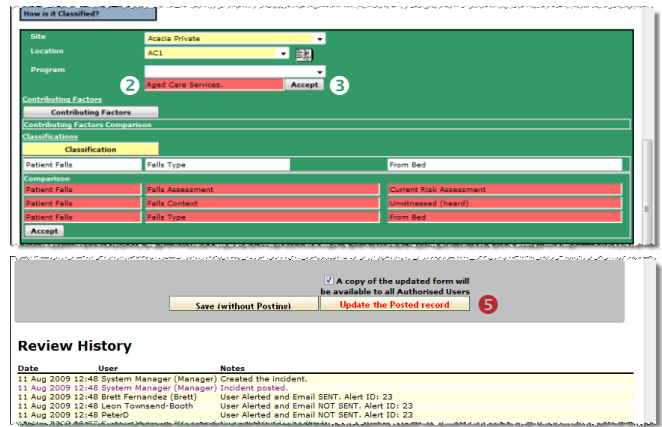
How is it Classified?

Site Acacia Private
Location AC1
Program
2 Aged Care Services. Accept 3

Contributing Factors
Contributing Factors
Contributing Factors Comparison
Classifications
Classification

| Patient Falls | Falls Type | From Bed |
|---|---|---|

Comparison

| Patient Falls | Falls Assessment | Current Risk Assessment |
|---|---|---|
| Patient Falls | Falls Context | Unwitnessed (heard) |
| Patient Falls | Falls Type | From Bed |

Accept

A copy of the updated form will be available to all Authorised Users

Save (without Postine) Update the Posted record 5

Review History

| Date | User | Notes |
|---|---|---|
| 11 Aug 2009 12:48 | System Manager (Manager) | Created the incident. |
| 11 Aug 2009 12:48 | System Manager (Manager) | Incident posted. |
| 11 Aug 2009 12:48 | Brett Fernandez (Brett) | User Alerted and Email SENT. Alert ID: 23 |
| 11 Aug 2009 12:48 | Leon Townsend-Booth | User Alerted and Email NOT SENT. Alert ID: 23 |
| 11 Aug 2009 12:48 | PeterO | User Alerted and Email NOT SENT. Alert ID: 23 |
| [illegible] | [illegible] | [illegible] |